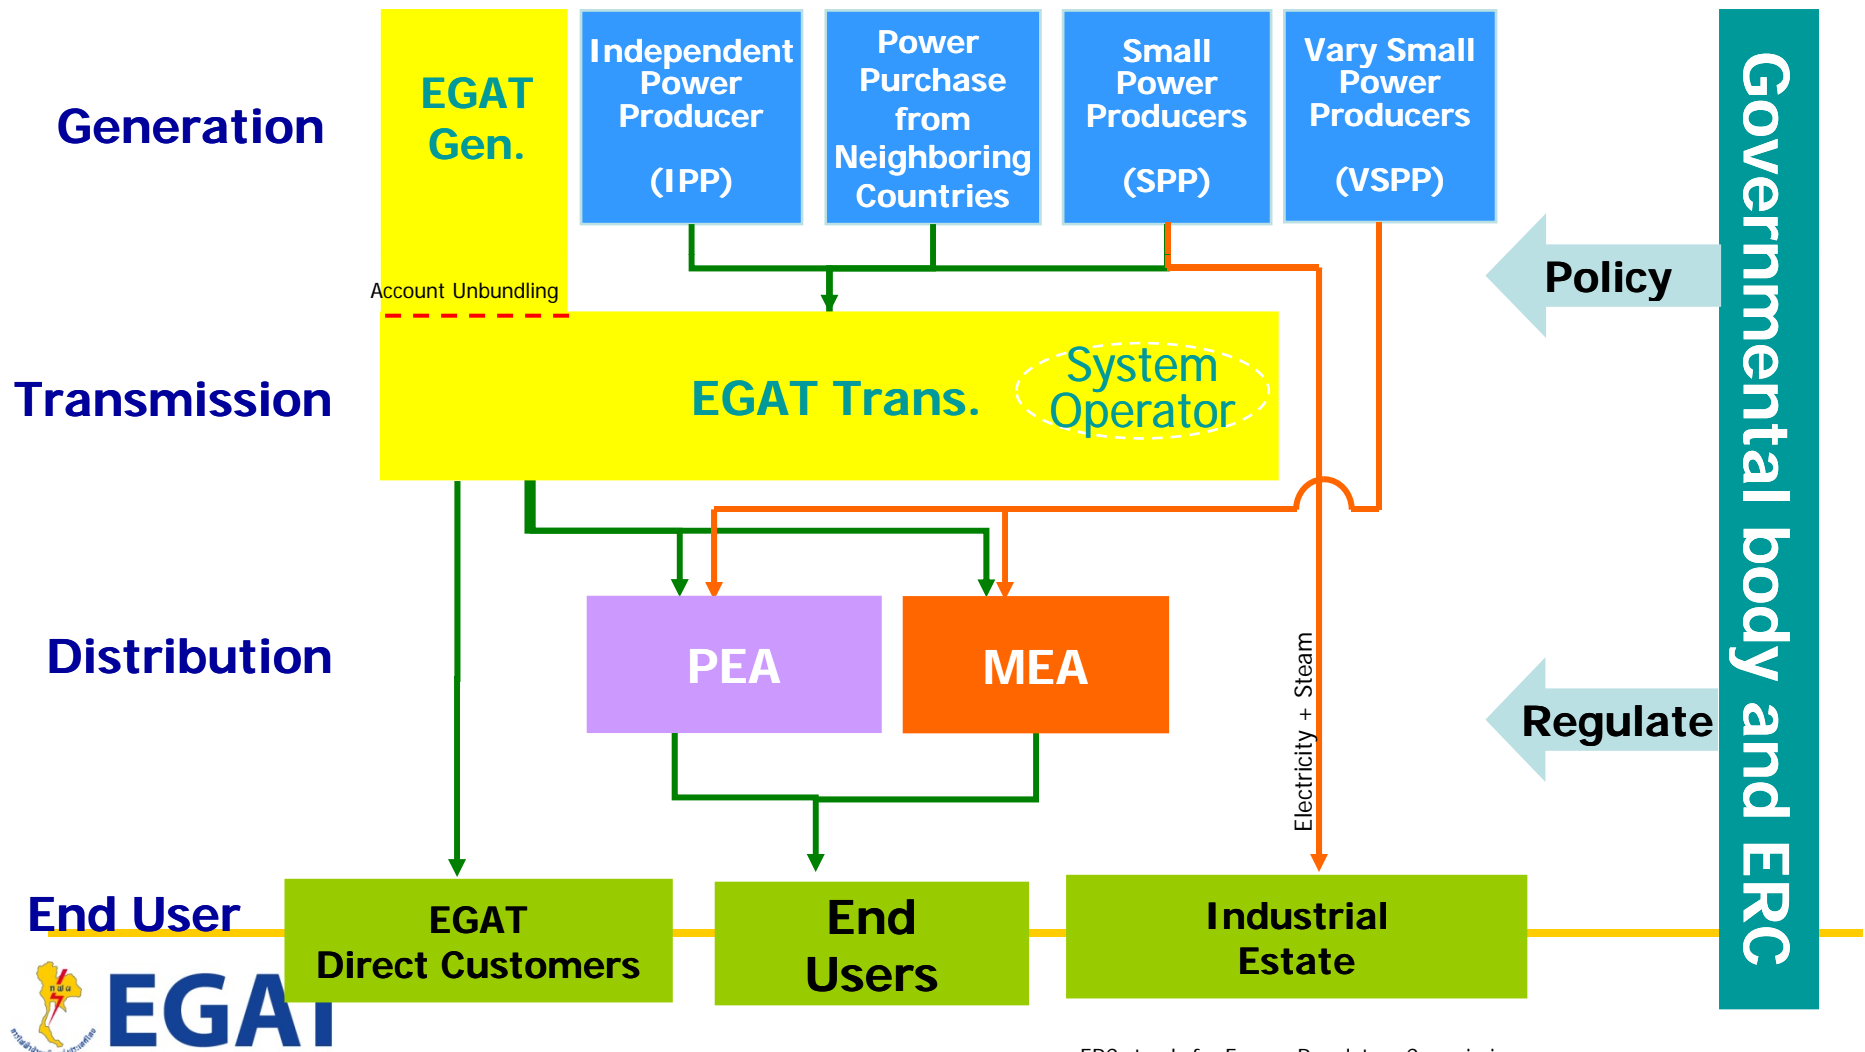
Generation

EGAT Gen.

Independent Power Producer (IPP)

Power Purchase from Neighboring Countries

Small Power Producers (SPP)

Vary Small Power Producers (VSPP)

Governmental body and ERC

Policy

Account Unbundling

Transmission

EGAT Trans.

System Operator

Distribution

PEA

MEA

Electricity + Steam

Regulate

End User

EGAT Direct Customers

End Users

Industrial Estate

EGAT

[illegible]